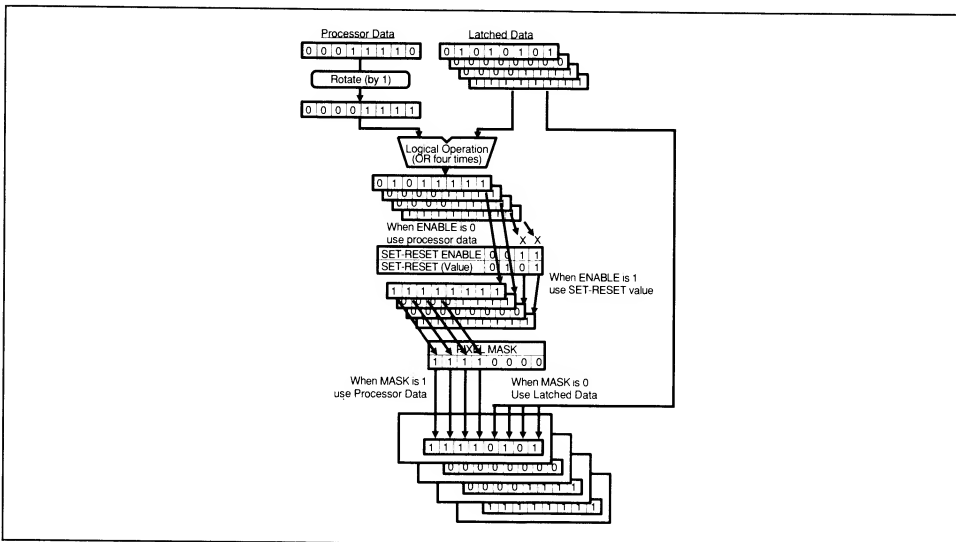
Processor Data

0 0 0 1 1 1 1 0

Rotate (by 1)

0 0 0 0 1 1 1 1

Latched Data

0 1 0 1 0 1 0 1

0 0 0 0 0 0 0 0

0 0 0 0 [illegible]

Logical Operation (OR four times)

0 1 0 1 1 1 1 1

0 0 0 0 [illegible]

X X

When ENABLE is 0 use processor data

SET-RESET ENABLE 0 0 1 1

SET-RESET (Value) 0 1 0 1

When ENABLE is 1 use SET-RESET value

1 1 1 1 1 1 1 1

0 0 0 0 0 0 0 0

PIXEL MASK

1 1 1 1 0 0 0 0

When MASK is 1 use Processor Data

When MASK is 0 Use Latched Data

1 1 1 1 0 1 0 1

0 0 0 0 0 0 0 0

0 0 0 0 1 1 1 1

1 1 1 1 1 1 1 1